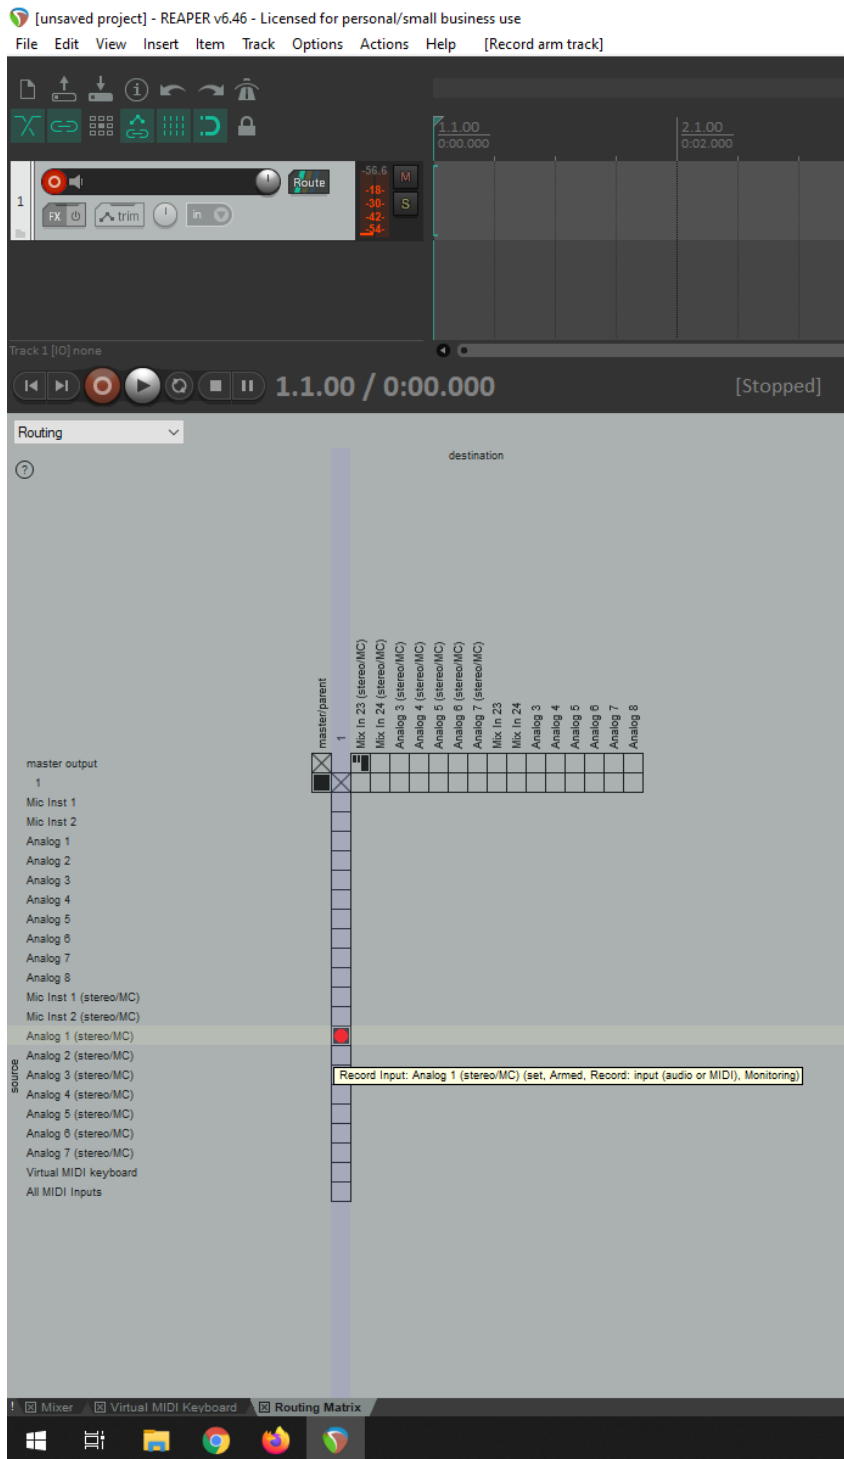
[unsaved project] - REAPER v6.46 - Licensed for personal/small business use

File Edit View Insert Item Track Options Actions Help [Record arm track]

1.1.00
0:00.000

2.1.00
0:02.000

1

Route

-56.6
-18-
-30-
-42-
-54-

M
S

FX trim in

Track 1 [IO] none

1.1.00 / 0:00.000

[Stopped]

Routing

destination

master/parent
1
Mix In 23 (stereo/MC)
Mix In 24 (stereo/MC)
Analog 3 (stereo/MC)
Analog 4 (stereo/MC)
Analog 5 (stereo/MC)
Analog 6 (stereo/MC)
Analog 7 (stereo/MC)
Mix In 23
Mix In 24
Analog 3
Analog 4
Analog 5
Analog 6
Analog 7
Analog 8

master output
1
Mic Inst 1
Mic Inst 2
Analog 1
Analog 2
Analog 3
Analog 4
Analog 5
Analog 6
Analog 7
Analog 8
Mic Inst 1 (stereo/MC)
Mic Inst 2 (stereo/MC)
Analog 1 (stereo/MC)
Analog 2 (stereo/MC)
Analog 3 (stereo/MC)
Analog 4 (stereo/MC)
Analog 5 (stereo/MC)
Analog 6 (stereo/MC)
Analog 7 (stereo/MC)
Virtual MIDI keyboard
All MIDI Inputs

source

Record Input: Analog 1 (stereo/MC) (set, Armed, Record: input (audio or MIDI), Monitoring)

Mixer Virtual MIDI Keyboard Routing Matrix